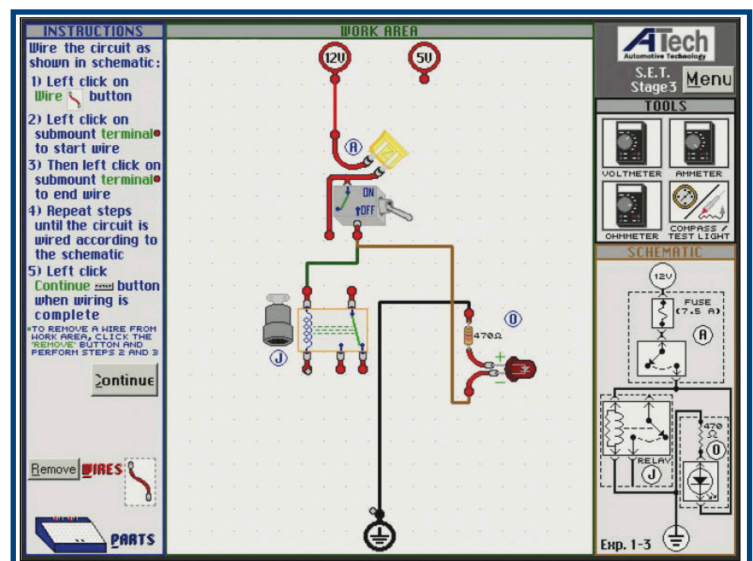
INSTRUCTIONS

Wire the circuit as shown in schematic:

1) Left click on Wire button

2) Left click on submount terminal to start wire

3) Then left click on submount terminal to end wire

4) Repeat steps until the circuit is wired according to the schematic

5) Left click Continue button when wiring is complete

*TO REMOVE A WIRE FROM WORK AREA, CLICK THE 'REMOVE' BUTTON AND PERFORM STEPS 2 AND 3

Continue

Remove WIRES

PARTS

WORK AREA

12V

5V

A

ON

OFF

J

470Ω

O

+

-

ATech
Automotive Technology

S.E.T. Stage 3

Menu

TOOLS

VOLTMETER

AMMETER

OHMMETER

COMPASS / TEST LIGHT

SCHEMATIC

12V

FUSE (7.5 A)

A

470 Ω

O

RELAY

J

Exp. 1-3